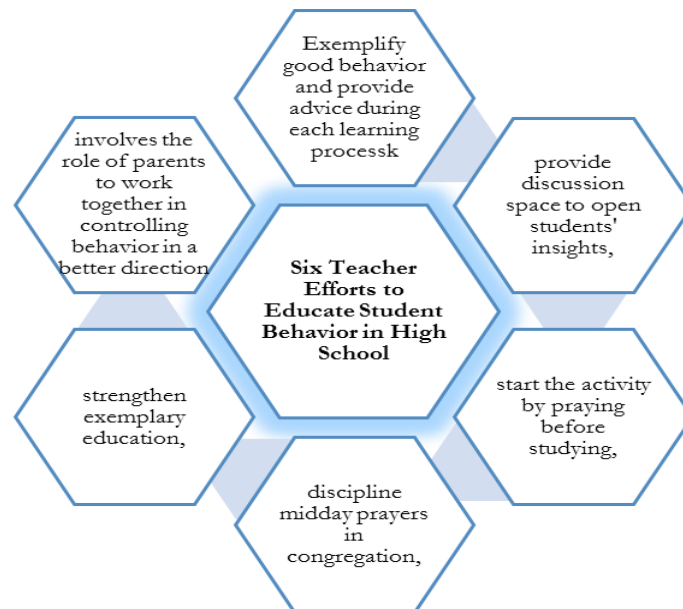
Six Teacher Efforts to Educate Student Behavior in High School

Exemplify good behavior and provide advice during each learning processk

provide discussion space to open students' insights,

start the activity by praying before studying,

discipline midday prayers in congregation,

strengthen exemplary education,

involves the role of parents to work together in controlling behavior in a better direction